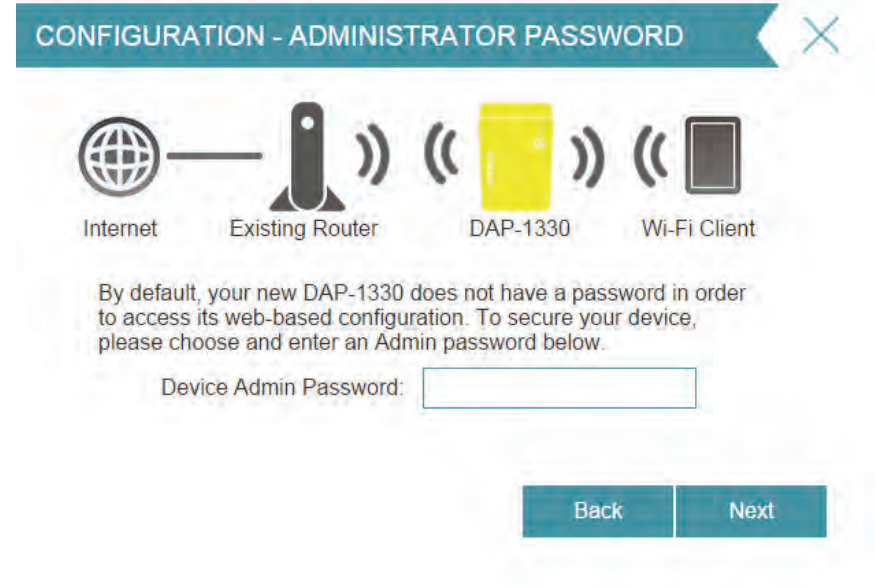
CONFIGURATION - ADMINISTRATOR PASSWORD

Internet
Existing Router
DAP-1330
Wi-Fi Client

By default, your new DAP-1330 does not have a password in order to access its web-based configuration. To secure your device, please choose and enter an Admin password below.

Device Admin Password:

Back
Next